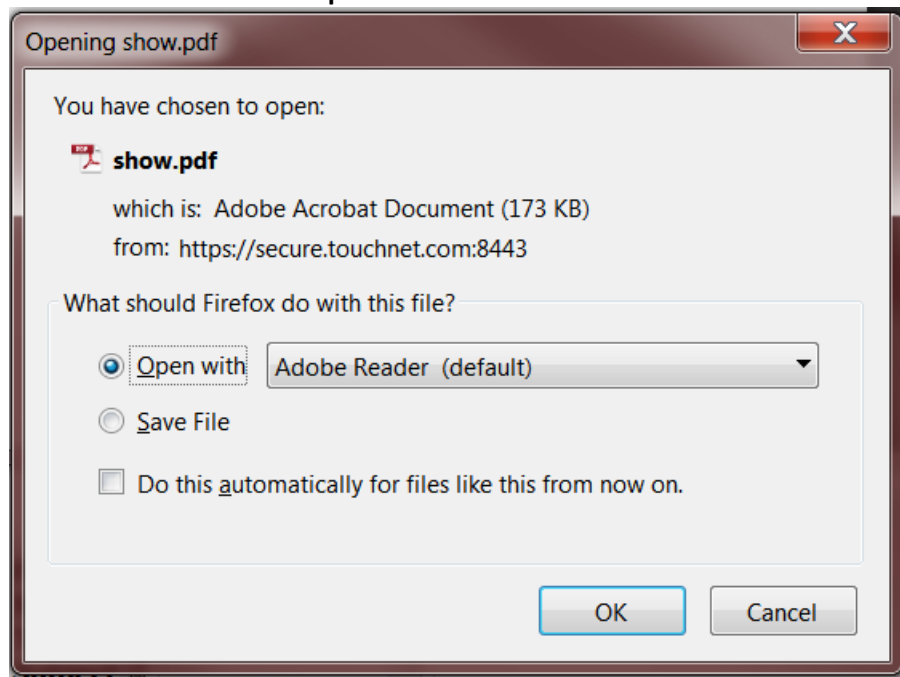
Opening show.pdf

X

You have chosen to open:

show.pdf

which is: Adobe Acrobat Document (173 KB)

from: https://secure.touchnet.com:8443

What should Firefox do with this file?

Open with Adobe Reader (default)

Save File

Do this automatically for files like this from now on.

OK Cancel